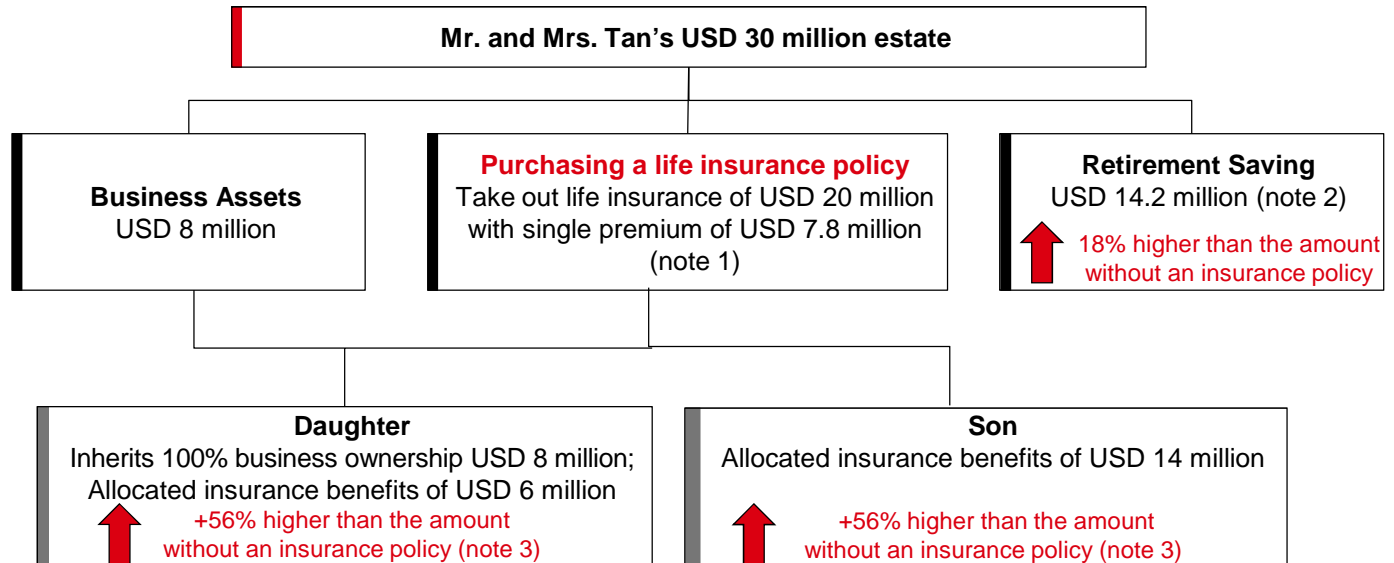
Mr. and Mrs. Tan's USD 30 million estate

Business Assets
USD 8 million

Purchasing a life insurance policy
Take out life insurance of USD 20 million with single premium of USD 7.8 million (note 1)

Retirement Saving
USD 14.2 million (note 2)
18% higher than the amount without an insurance policy

Daughter
Inherits 100% business ownership USD 8 million; Allocated insurance benefits of USD 6 million
+56% higher than the amount without an insurance policy (note 3)

Son
Allocated insurance benefits of USD 14 million
+56% higher than the amount without an insurance policy (note 3)